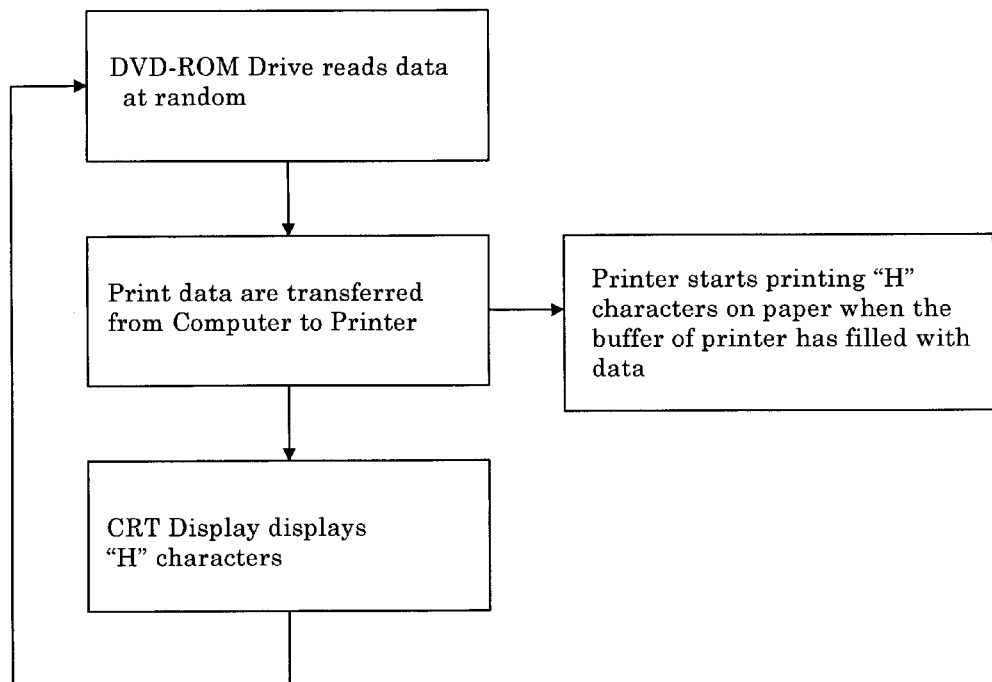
DVD-ROM Drive reads data at random

Print data are transferred from Computer to Printer

Printer starts printing "H" characters on paper when the buffer of printer has filled with data

CRT Display displays "H" characters